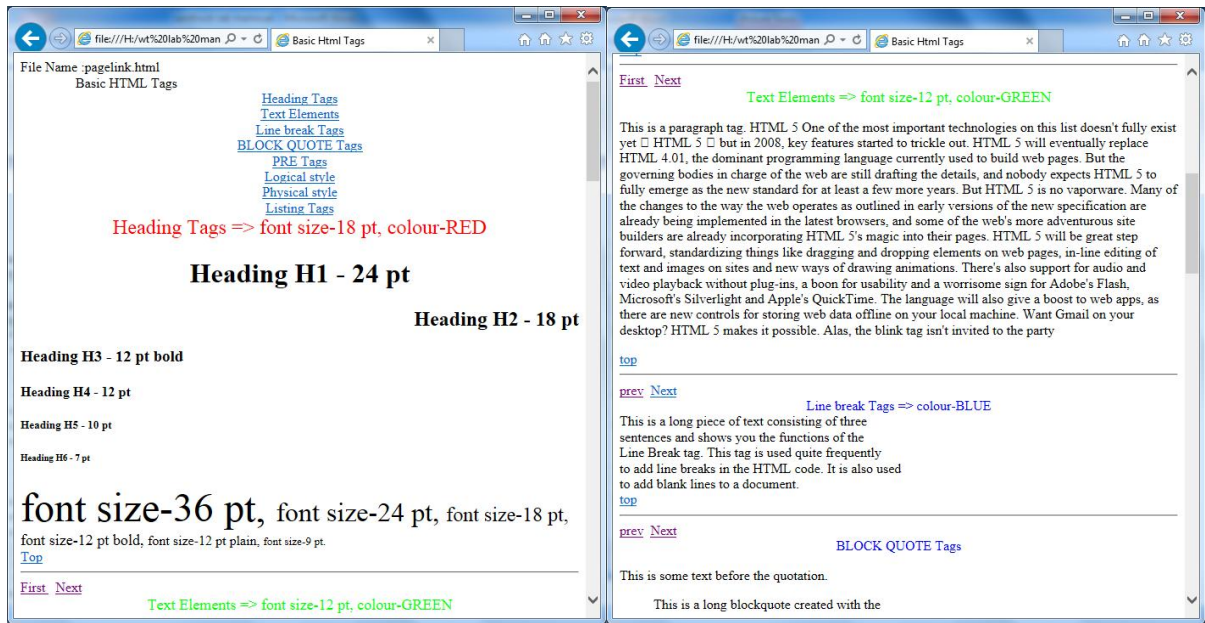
file:///H:/wt%20lab%20man
Basic Html Tags

File Name :pagelink.html
Basic HTML Tags
Heading Tags
Text Elements
Line break Tags
BLOCK QUOTE Tags
PRE Tags
Logical style
Physical style
Listing Tags
Heading Tags => font size-18 pt, colour-RED

Heading H1 - 24 pt

Heading H2 - 18 pt

Heading H3 - 12 pt bold

Heading H4 - 12 pt

Heading H5 - 10 pt

Heading H6 - 7 pt

font size-36 pt, font size-24 pt, font size-18 pt, font size-12 pt bold, font size-12 pt plain, font size-9 pt.
Top

First Next
Text Elements => font size-12 pt, colour-GREEN

file:///H:/wt%20lab%20man
Basic Html Tags

First Next
Text Elements => font size-12 pt, colour-GREEN

This is a paragraph tag. HTML 5 One of the most important technologies on this list doesn't fully exist yet □ HTML 5 □ but in 2008, key features started to trickle out. HTML 5 will eventually replace HTML 4.01, the dominant programming language currently used to build web pages. But the governing bodies in charge of the web are still drafting the details, and nobody expects HTML 5 to fully emerge as the new standard for at least a few more years. But HTML 5 is no vaporware. Many of the changes to the way the web operates as outlined in early versions of the new specification are already being implemented in the latest browsers, and some of the web's more adventurous site builders are already incorporating HTML 5's magic into their pages. HTML 5 will be great step forward, standardizing things like dragging and dropping elements on web pages, in-line editing of text and images on sites and new ways of drawing animations. There's also support for audio and video playback without plug-ins, a boon for usability and a worrisome sign for Adobe's Flash, Microsoft's Silverlight and Apple's QuickTime. The language will also give a boost to web apps, as there are new controls for storing web data offline on your local machine. Want Gmail on your desktop? HTML 5 makes it possible. Alas, the blink tag isn't invited to the party

top

prev Next
Line break Tags => colour-BLUE
This is a long piece of text consisting of three
sentences and shows you the functions of the
Line Break tag. This tag is used quite frequently
to add line breaks in the HTML code. It is also used
to add blank lines to a document.
top

prev Next
BLOCK QUOTE Tags

This is some text before the quotation.

This is a long blockquote created with the